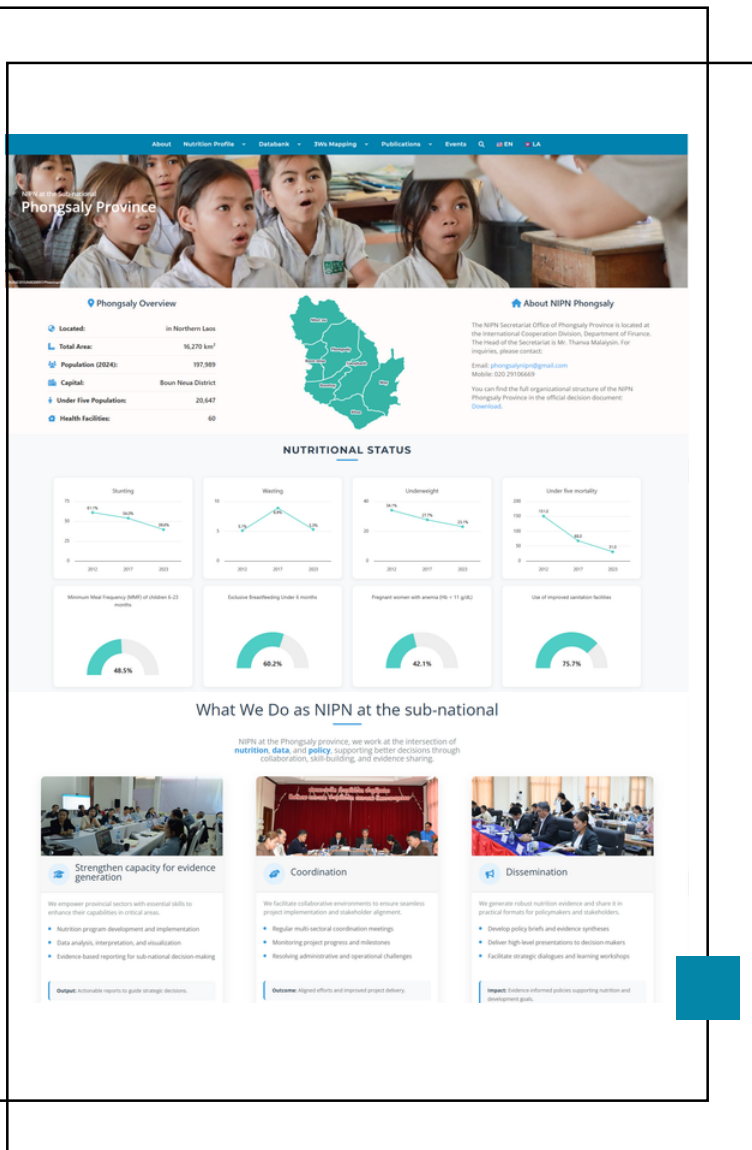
About Nutrition Profile Databank 3Ws Mapping Publications Events EN LA

NIPN at the Sub-national

Phongsaly Province

Phongsaly Overview

| | |
|---|---|
| Located: | in Northern Laos |
| Total Area: | 16,270 km² |
| Population (2024): | 197,989 |
| Capital: | Boun Neua District |
| Under Five Population: | 20,647 |
| Health Facilities: | 60 |

About NIPN Phongsaly

The NIPN Secretariat Office of Phongsaly Province is located at the International Cooperation Division, Department of Finance. The Head of the Secretariat is Mr. Thanva Malaysin. For inquiries, please contact:

Email: phongsalynipn@gmail.com
Mobile: 020 29106669

You can find the full organizational structure of the NIPN Phongsaly Province in the official decision document: Download.

NUTRITIONAL STATUS

Stunting
61.1% 54.0% 39.6%
2012 2017 2023

Wasting
5.1% 9.4% 5.2%
2012 2017 2023

Underweight
34.1% 27.7% 23.1%
2012 2017 2023

Under five mortality
151.0 68.0 31.0
2012 2017 2023

Minimum Meal Frequency (MMF) of children 6-23 months
48.5%

Exclusive Breastfeeding Under 6 months
60.2%

Pregnant women with anemia (Hb < 11 g/dL)
42.1%

Use of improved sanitation facilities
75.7%

What We Do as NIPN at the sub-national

NIPN at the Phongsaly province, we work at the intersection of nutrition, data, and policy, supporting better decisions through collaboration, skill-building, and evidence sharing.

Strengthen capacity for evidence generation

We empower provincial sectors with essential skills to enhance their capabilities in critical areas.

• Nutrition program development and implementation
• Data analysis, interpretation, and visualization
• Evidence-based reporting for sub-national decision-making

Output: Actionable reports to guide strategic decisions.

Coordination

We facilitate collaborative environments to ensure seamless project implementation and stakeholder alignment.

• Regular multi-sectoral coordination meetings
• Monitoring project progress and milestones
• Resolving administrative and operational challenges

Outcome: Aligned efforts and improved project delivery.

Dissemination

We generate robust nutrition evidence and share it in practical formats for policymakers and stakeholders.

• Develop policy briefs and evidence syntheses
• Deliver high-level presentations to decision-makers
• Facilitate strategic dialogues and learning workshops

Impact: Evidence-informed policies supporting nutrition and development goals.